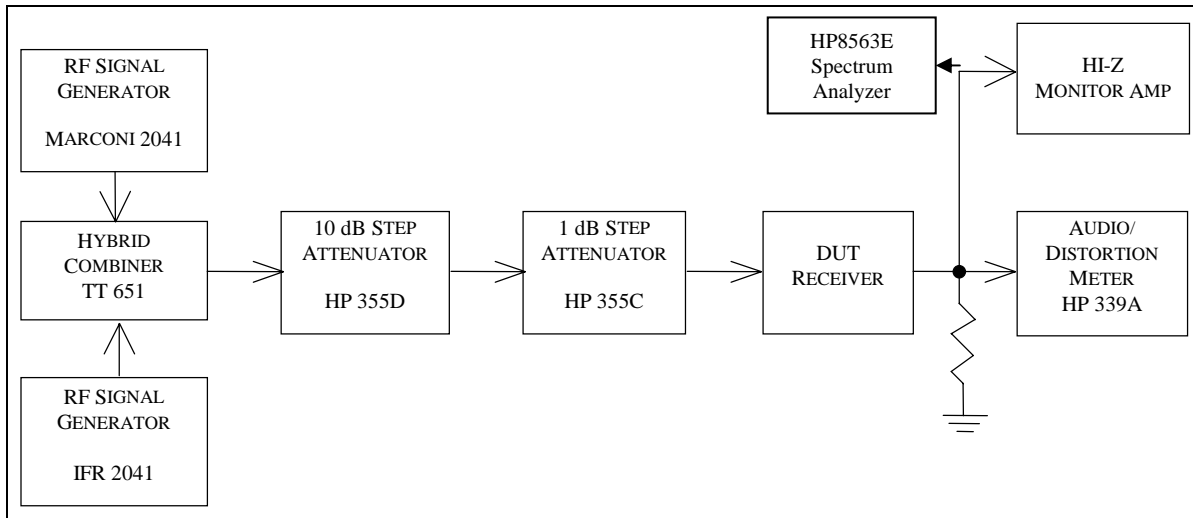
RF SIGNAL GENERATOR

MARCONI 2041

HYBRID COMBINER TT 651

RF SIGNAL GENERATOR

IFR 2041

10 dB STEP ATTENUATOR

HP 355D

1 dB STEP ATTENUATOR

HP 355C

DUT RECEIVER

HP8563E Spectrum Analyzer

HI-Z MONITOR AMP

AUDIO/ DISTORTION METER HP 339A